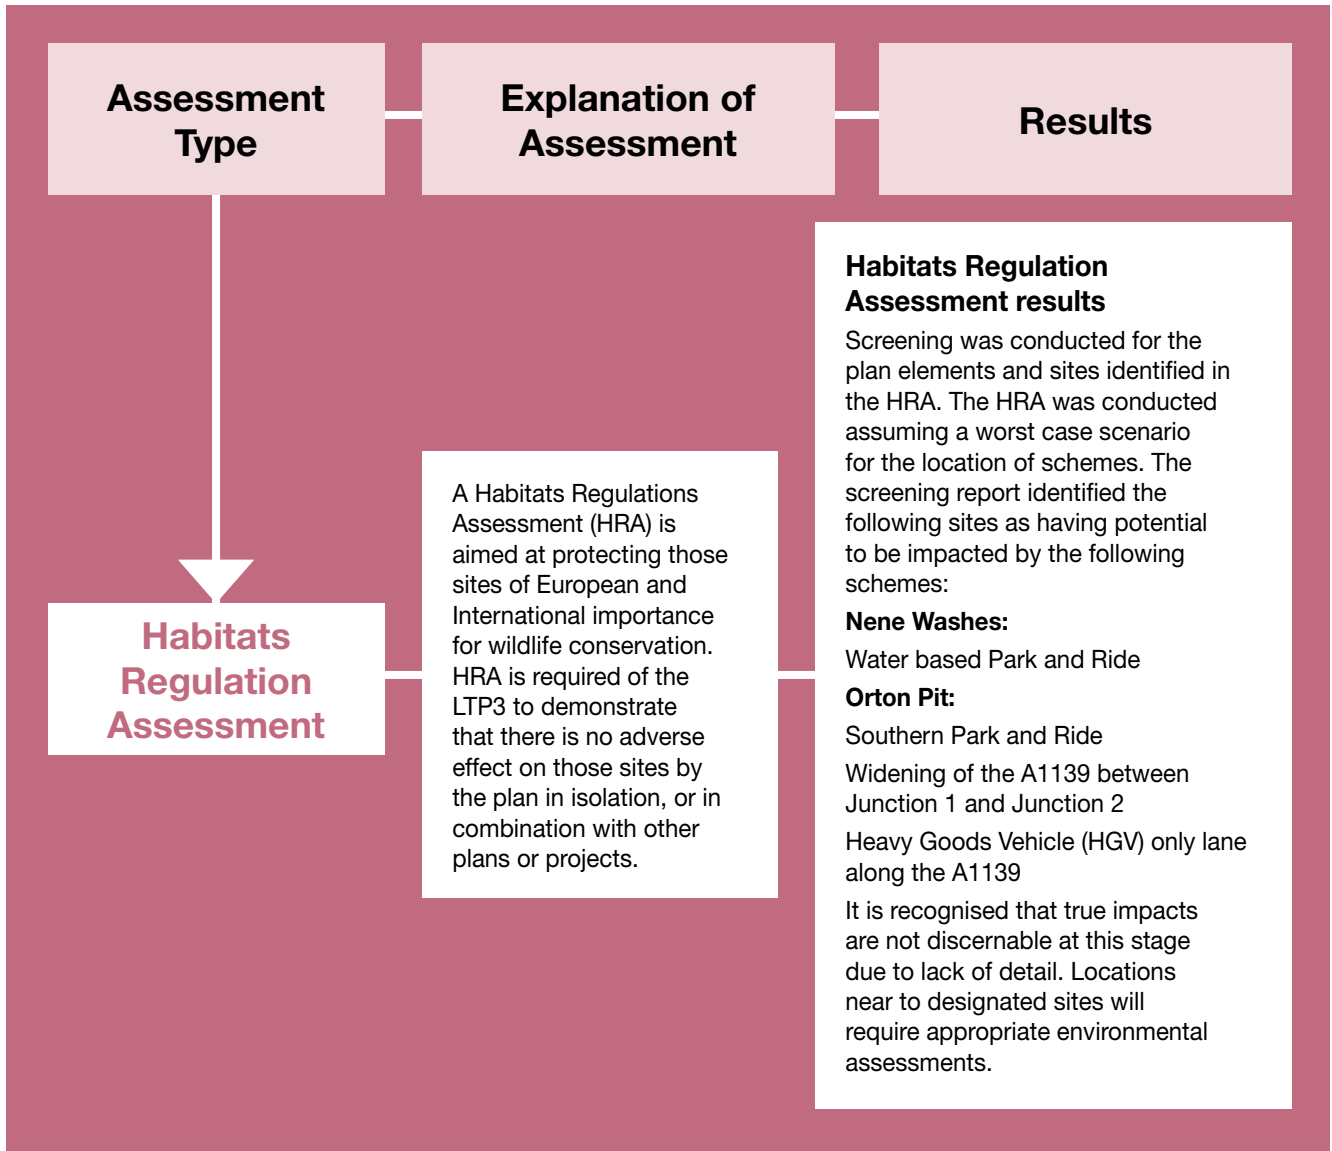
Assessment Type

Explanation of Assessment

Results

Habitats Regulation Assessment

A Habitats Regulations Assessment (HRA) is aimed at protecting those sites of European and International importance for wildlife conservation. HRA is required of the LTP3 to demonstrate that there is no adverse effect on those sites by the plan in isolation, or in combination with other plans or projects.

Habitats Regulation Assessment results

Screening was conducted for the plan elements and sites identified in the HRA. The HRA was conducted assuming a worst case scenario for the location of schemes. The screening report identified the following sites as having potential to be impacted by the following schemes:

Nene Washes:

Water based Park and Ride

Orton Pit:

Southern Park and Ride

Widening of the A1139 between Junction 1 and Junction 2

Heavy Goods Vehicle (HGV) only lane along the A1139

It is recognised that true impacts are not discernable at this stage due to lack of detail. Locations near to designated sites will require appropriate environmental assessments.